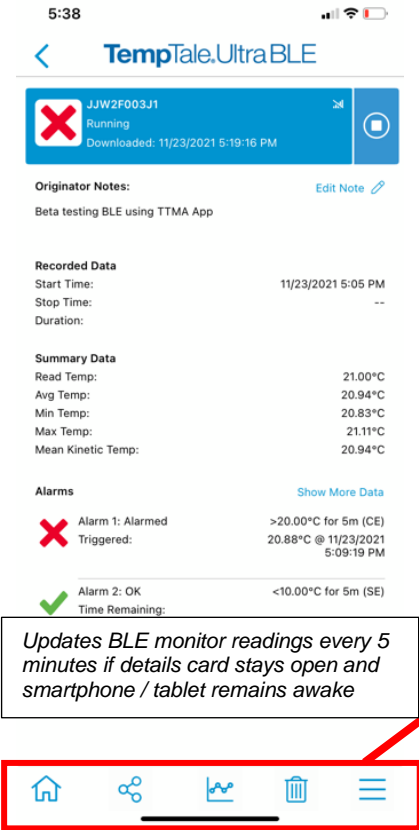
5:38

TempTale.Ultra BLE

JJW2F003J1
Running
Downloaded: 11/23/2021 5:19:16 PM

Originator Notes:
Edit Note
Beta testing BLE using TTMA App

Recorded Data
Start Time: 11/23/2021 5:05 PM
Stop Time: --
Duration:

Summary Data
Read Temp: 21.00°C
Avg Temp: 20.94°C
Min Temp: 20.83°C
Max Temp: 21.11°C
Mean Kinetic Temp: 20.94°C

Alarms
Show More Data

Alarm 1: Alarmed >20.00°C for 5m (CE)
Triggered: 20.88°C @ 11/23/2021 5:09:19 PM

Alarm 2: OK <10.00°C for 5m (SE)
Time Remaining:

Updates BLE monitor readings every 5 minutes if details card stays open and smartphone / tablet remains awake